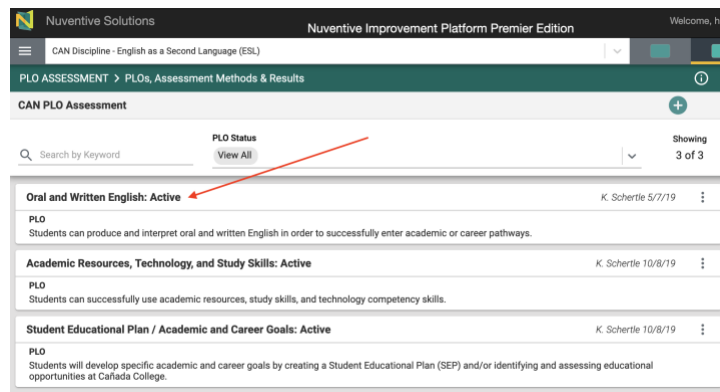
Nuventive Solutions

Nuventive Improvement Platform Premier Edition

Welcome, h

CAN Discipline - English as a Second Language (ESL)

PLO ASSESSMENT > PLOs, Assessment Methods & Results

CAN PLO Assessment

Search by Keyword

PLO Status

View All

Showing
3 of 3

Oral and Written English: Active

K. Schertle 5/7/19

PLO
Students can produce and interpret oral and written English in order to successfully enter academic or career pathways.

Academic Resources, Technology, and Study Skills: Active

K. Schertle 10/8/19

PLO
Students can successfully use academic resources, study skills, and technology competency skills.

Student Educational Plan / Academic and Career Goals: Active

K. Schertle 10/8/19

PLO
Students will develop specific academic and career goals by creating a Student Educational Plan (SEP) and/or identifying and assessing educational opportunities at Cañada College.